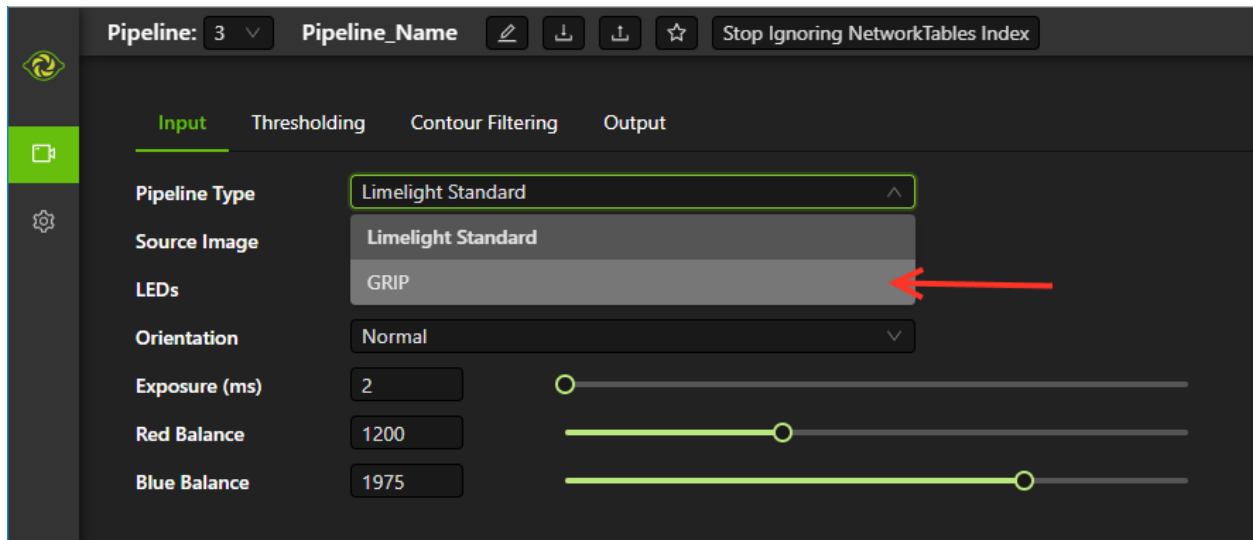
Pipeline: 3 Pipeline_Name Stop Ignoring NetworkTables Index

Input Thresholding Contour Filtering Output

Pipeline Type Limelight Standard

Source Image

LEDs

Limelight Standard

GRIP

Orientation Normal

Exposure (ms) 2

Red Balance 1200

Blue Balance 1975